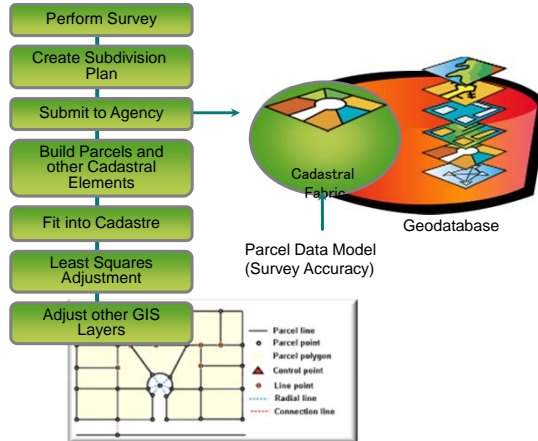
Perform Survey

Create Subdivision Plan

Submit to Agency

Build Parcels and other Cadastral Elements

Fit into Cadastre

Least Squares Adjustment

Adjust other GIS Layers

Cadastral Fabric

Geodatabase

Parcel Data Model (Survey Accuracy)

Parcel line
Parcel point
Parcel polygon
Control point
Line point
Radial line
Connection line